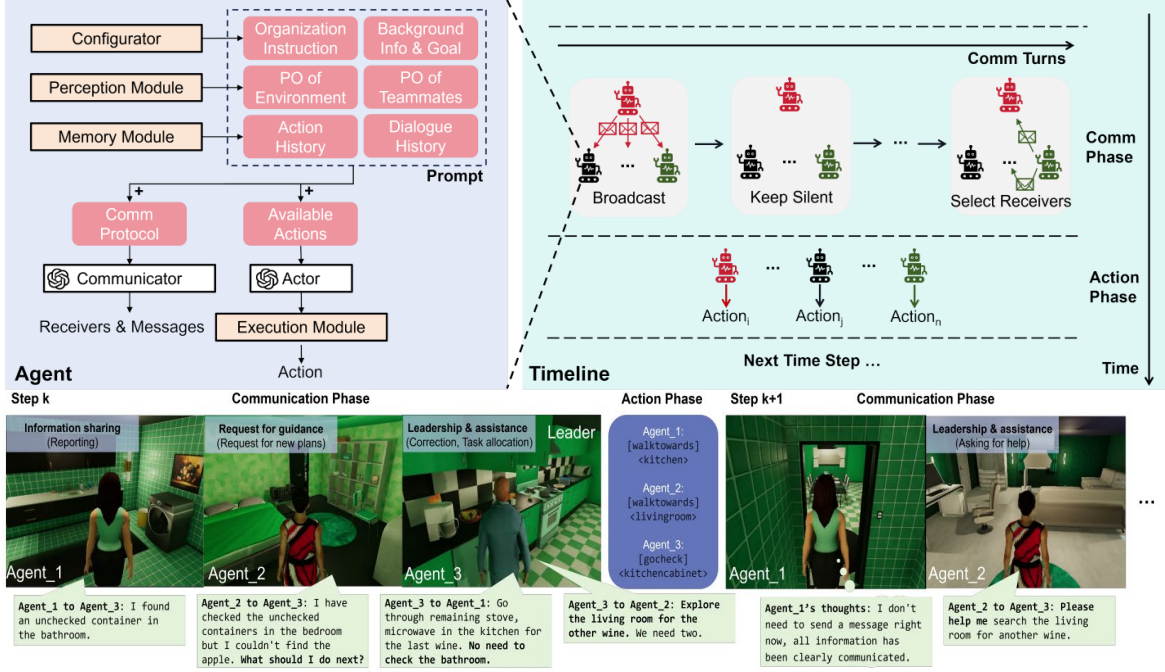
Configurator

Perception Module

Memory Module

Organization Instruction

Background Info & Goal

PO of Environment

PO of Teammates

Action History

Dialogue History

Prompt

+

+

Comm Protocol

Available Actions

Communicator

Actor

Receivers & Messages

Execution Module

Action

Agent

Comm Turns

Broadcast

Keep Silent

Select Receivers

Comm Phase

Action$_i$

Action$_j$

Action$_n$

Action Phase

Next Time Step ...

Timeline

Time

Step k

Communication Phase

Action Phase

Step k+1

Communication Phase

Information sharing (Reporting)

Request for guidance (Request for new plans)

Leadership & assistance (Correction, Task allocation)

Leader

Agent_1: [walktowards] <kitchen>

Agent_2: [walktowards] <livingroom>

Agent_3: [gocheck] <kitchencabinet>

Leadership & assistance (Asking for help)

Agent_1

Agent_2

Agent_3

Agent_1

Agent_2

...

Agent_1 to Agent_3: I found an unchecked container in the bathroom.

Agent_2 to Agent_3: I have checked the unchecked containers in the bedroom but I couldn't find the apple. What should I do next?

Agent_3 to Agent_1: Go through remaining stove, microwave in the kitchen for the last wine. No need to check the bathroom.

Agent_3 to Agent_2: Explore the living room for the other wine. We need two.

Agent_1's thoughts: I don't need to send a message right now, all information has been clearly communicated.

Agent_2 to Agent_3: Please help me search the living room for another wine.